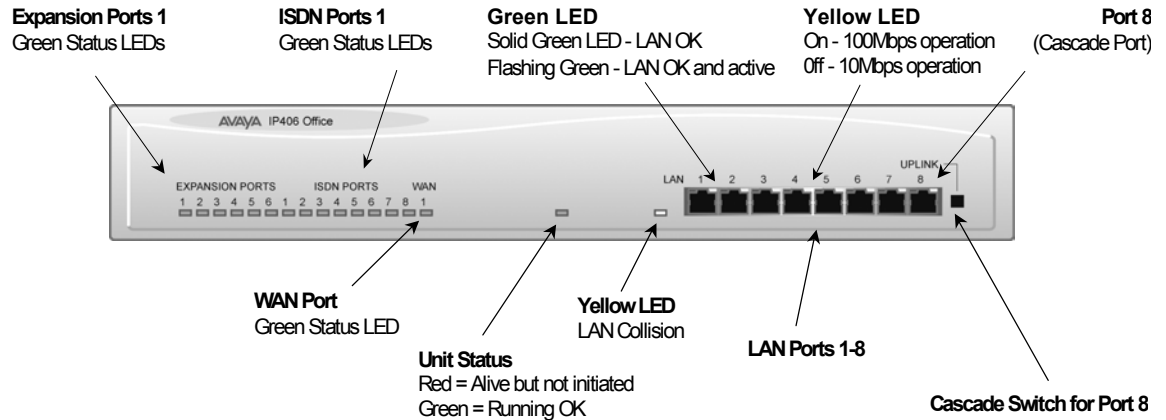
Expansion Ports 1
Green Status LEDs

ISDN Ports 1
Green Status LEDs

Green LED
Solid Green LED - LAN OK
Flashing Green - LAN OK and active

Yellow LED
On - 100Mbps operation
0ff - 10Mbps operation

Port 8
(Cascade Port)

AVAYA IP406 Office

EXPANSION PORTS ISDN PORTS WAN
1 2 3 4 5 6 1 2 3 4 5 6 7 8 1

LAN 1 2 3 4 5 6 7 8

UPLINK

WAN Port
Green Status LED

Yellow LED
LAN Collision

LAN Ports 1-8

Unit Status
Red = Alive but not initiated
Green = Running OK

Cascade Switch for Port 8